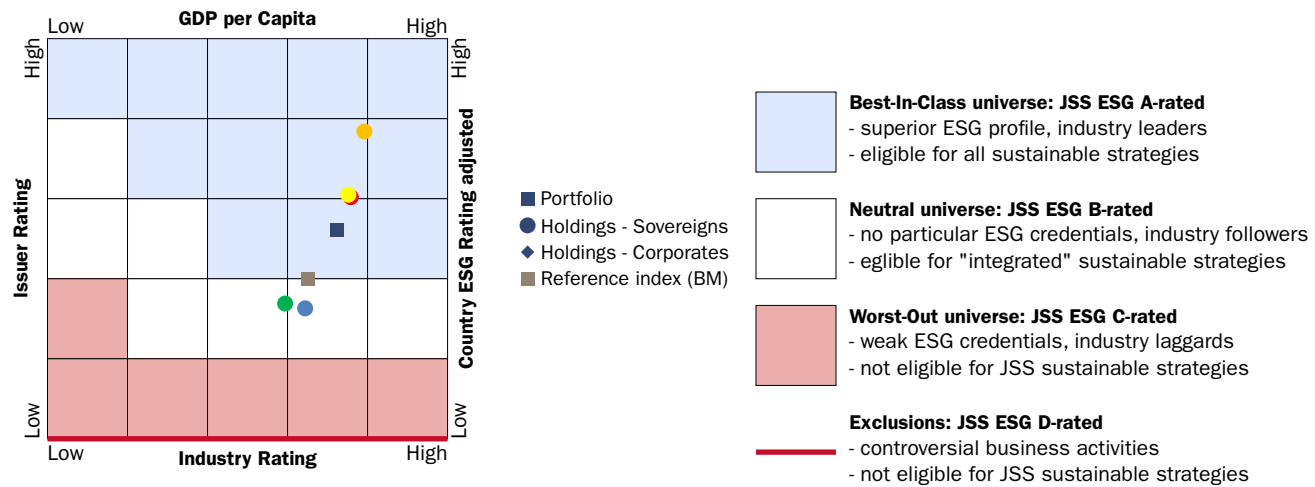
Low GDP per Capita High

High
Issuer Rating
Low

High
Country ESG Rating adjusted
Low

Low Industry Rating High

Portfolio
Holdings - Sovereigns
Holdings - Corporates
Reference index (BM)

**Best-In-Class universe: JSS ESG A-rated**
- superior ESG profile, industry leaders
- eligible for all sustainable strategies

**Neutral universe: JSS ESG B-rated**
- no particular ESG credentials, industry followers
- eglible for "integrated" sustainable strategies

**Worst-Out universe: JSS ESG C-rated**
- weak ESG credentials, industry laggards
- not eligible for JSS sustainable strategies

**Exclusions: JSS ESG D-rated**
- controversial business activities
- not eligible for JSS sustainable strategies